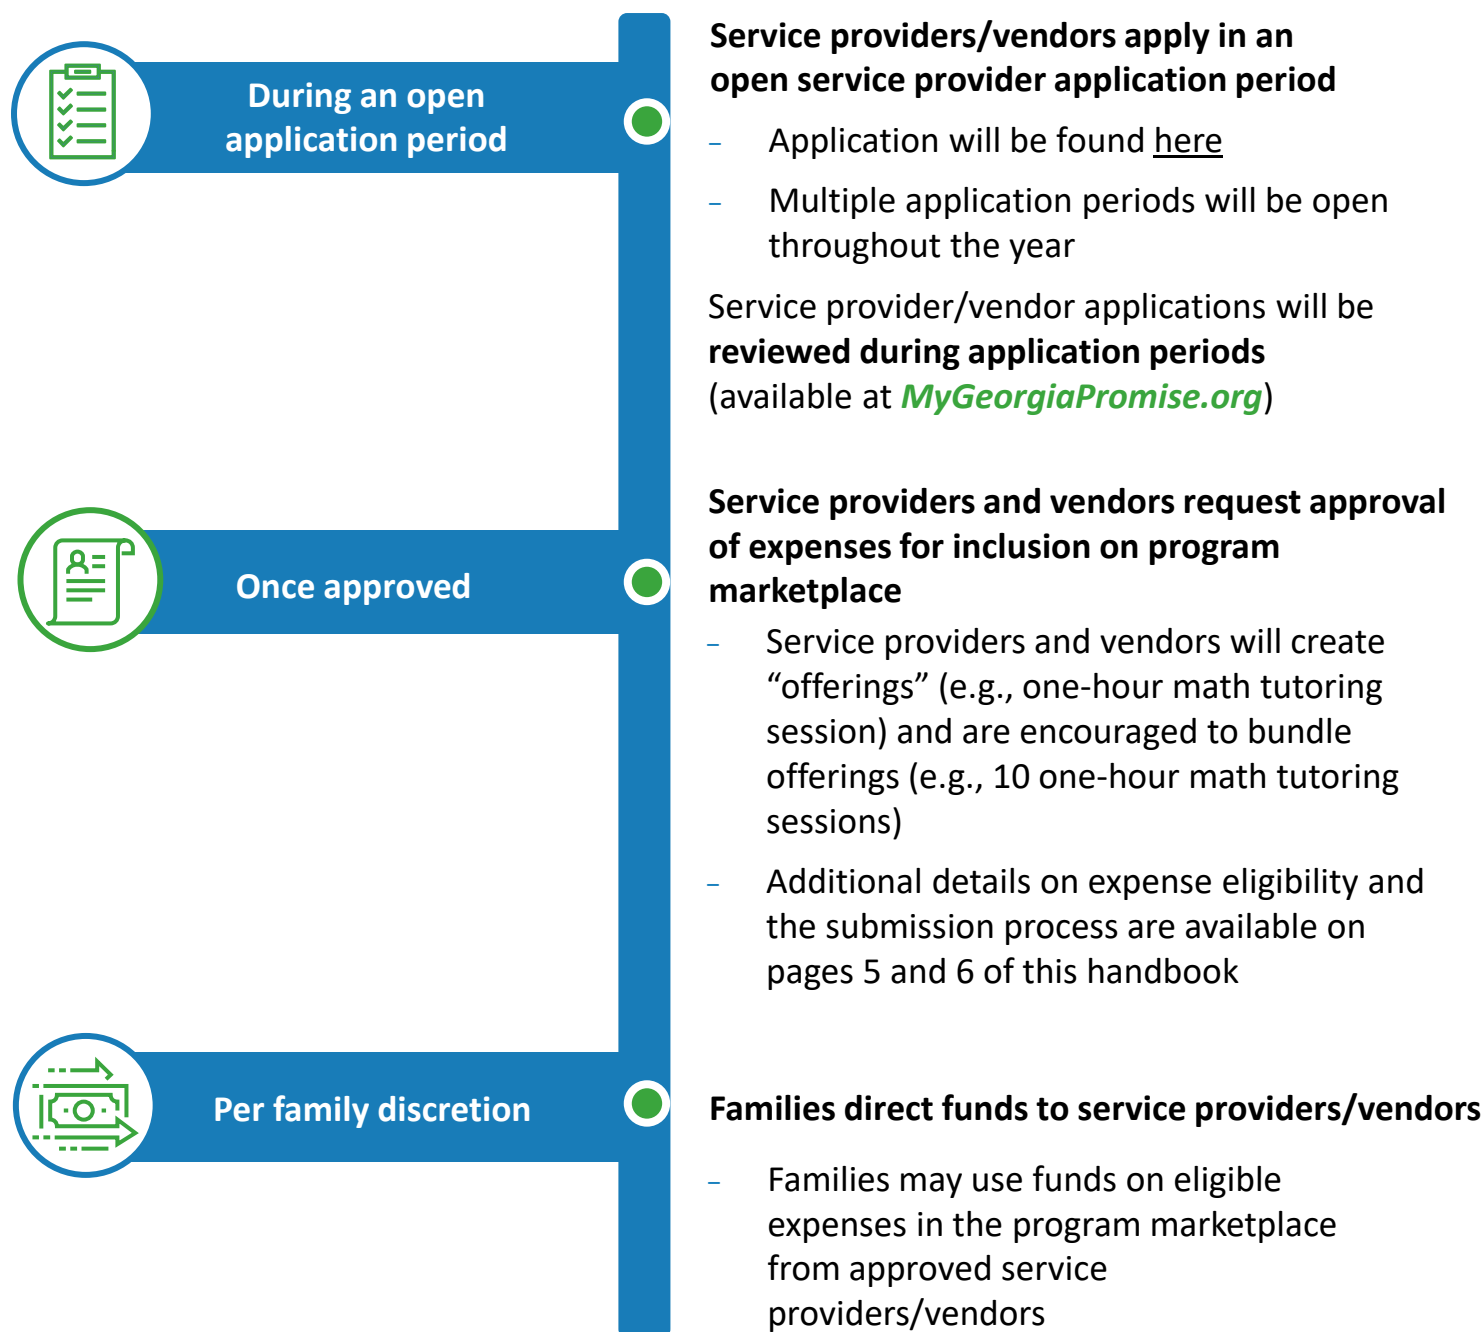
During an open application period

Service providers/vendors apply in an open service provider application period

– Application will be found here

– Multiple application periods will be open throughout the year

Service provider/vendor applications will be reviewed during application periods (available at MyGeorgiaPromise.org)

Once approved

Service providers and vendors request approval of expenses for inclusion on program marketplace

– Service providers and vendors will create “offerings” (e.g., one-hour math tutoring session) and are encouraged to bundle offerings (e.g., 10 one-hour math tutoring sessions)

– Additional details on expense eligibility and the submission process are available on pages 5 and 6 of this handbook

Per family discretion

Families direct funds to service providers/vendors

– Families may use funds on eligible expenses in the program marketplace from approved service providers/vendors